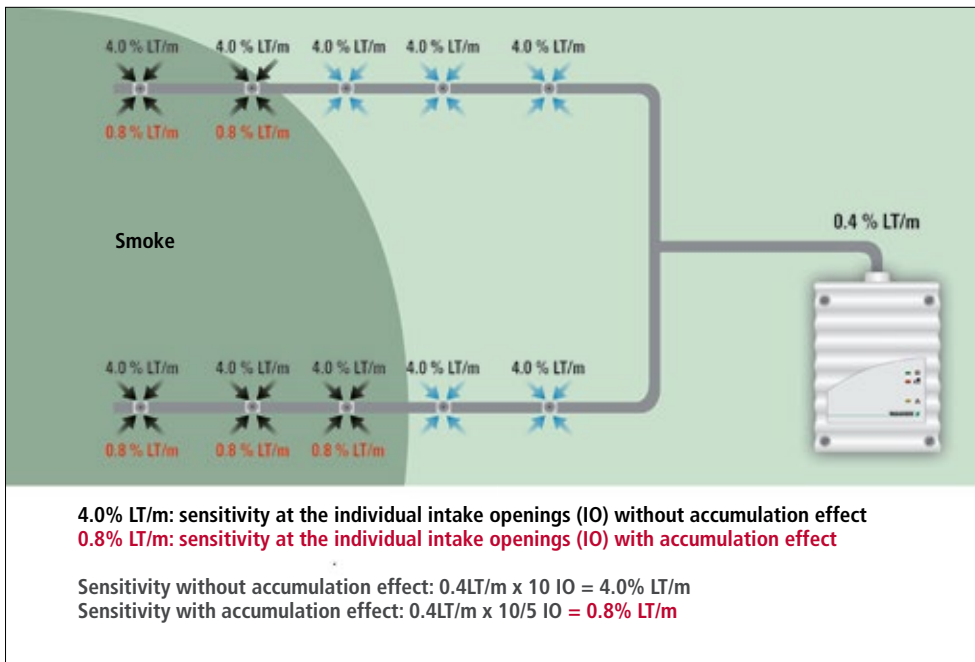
4.0 % LT/m 4.0 % LT/m 4.0 % LT/m 4.0 % LT/m 4.0 % LT/m

0.8 % LT/m 0.8 % LT/m

Smoke

0.4 % LT/m

4.0 % LT/m 4.0 % LT/m 4.0 % LT/m 4.0 % LT/m 4.0 % LT/m

0.8 % LT/m 0.8 % LT/m 0.8 % LT/m

4.0% LT/m: sensitivity at the individual intake openings (IO) without accumulation effect
0.8% LT/m: sensitivity at the individual intake openings (IO) with accumulation effect

Sensitivity without accumulation effect: 0.4LT/m x 10 IO = 4.0% LT/m
Sensitivity with accumulation effect: 0.4LT/m x 10/5 IO = 0.8% LT/m